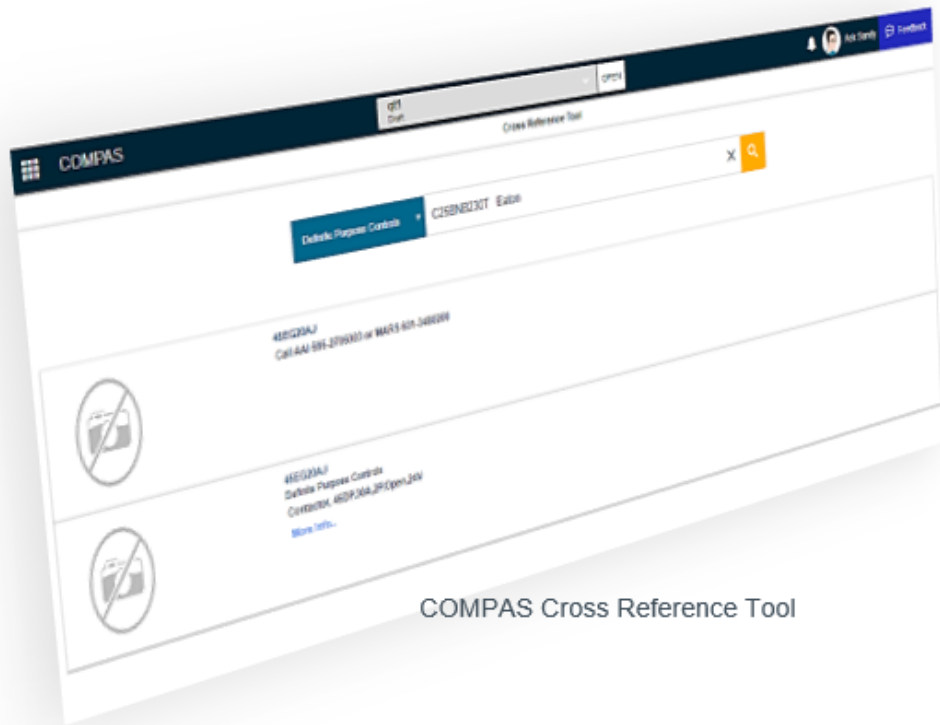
Ask Sandy

Feedback

qt1
Draft

OPEN

Cross Reference Tool

COMPAS

X

Definite Purpose Controls

C25BNB230T Eaton

45EG20AJ
Call AAI-595-2799303 or MARS 631-3466006

45EG20AJ
Definite Purpose Controls
Contactor, 45DP,30A,2P,Open,24V
More Info...

COMPAS Cross Reference Tool